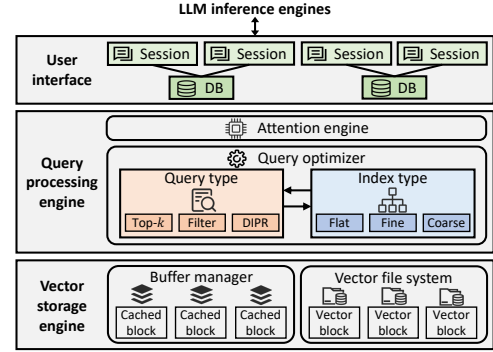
LLM inference engines

User interface

Session

Session

Session

Session

DB

DB

Query processing engine

Attention engine

Query optimizer

Query type

Top-$k$

Filter

DIPR

Index type

Flat

Fine

Coarse

Vector storage engine

Buffer manager

Cached block

Cached block

Cached block

Vector file system

Vector block

Vector block

Vector block